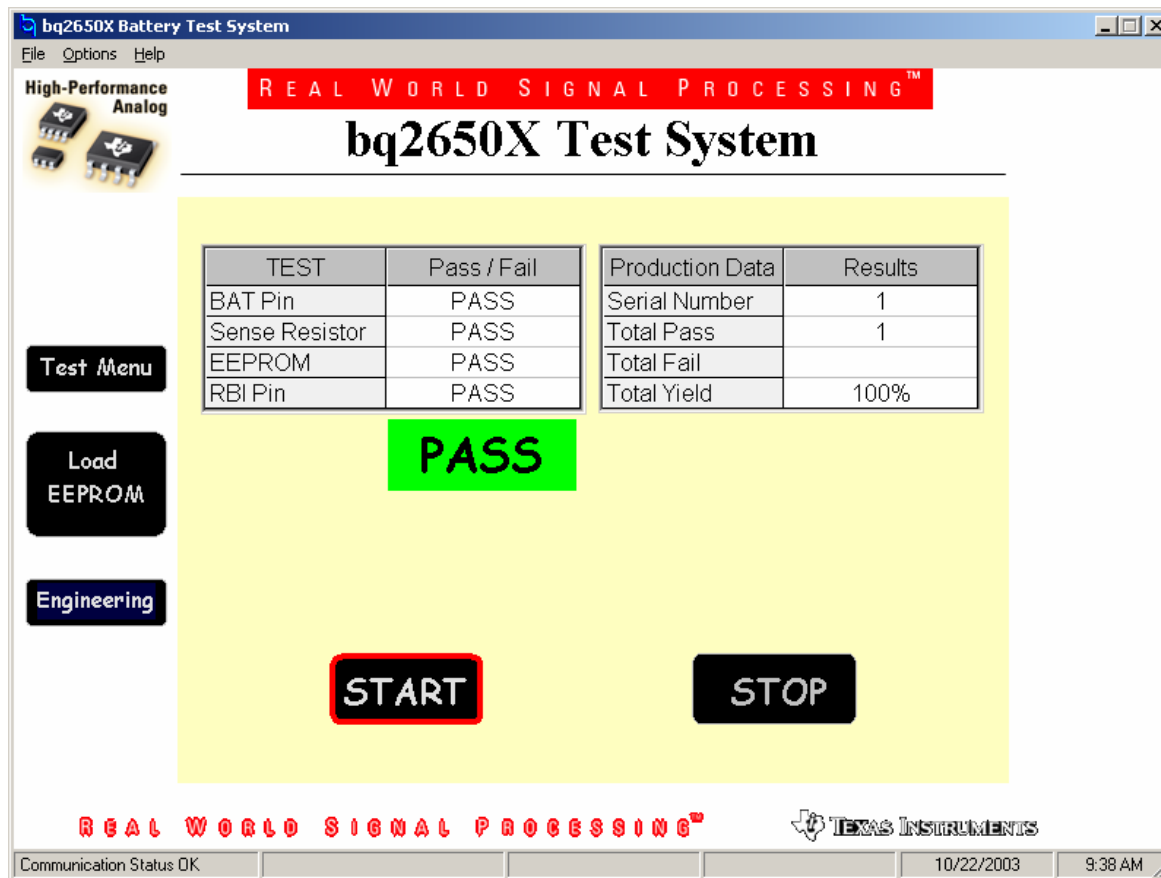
bq2650X Battery Test System

File Options Help

High-Performance Analog

REAL WORLD SIGNAL PROCESSING™

bq2650X Test System

| TEST | Pass / Fail |
|---|---|
| BAT Pin | PASS |
| Sense Resistor | PASS |
| EEPROM | PASS |
| RBI Pin | PASS |

| Production Data | Results |
|---|---|
| Serial Number | 1 |
| Total Pass | 1 |
| Total Fail | |
| Total Yield | 100% |

PASS

Test Menu

Load EEPROM

Engineering

START

STOP

REAL WORLD SIGNAL PROCESSING™

TEXAS INSTRUMENTS

Communication Status OK | 10/22/2003 | 9:38 AM